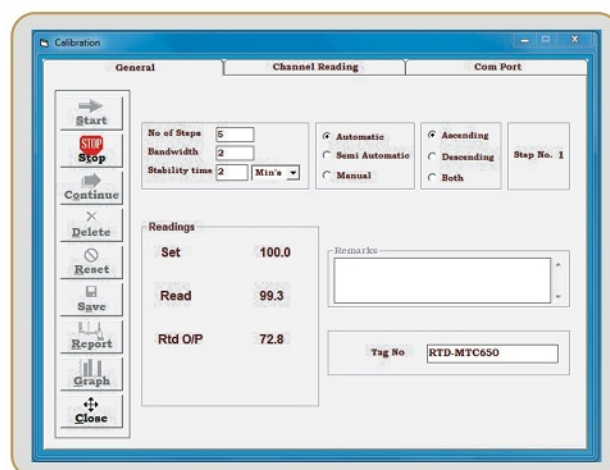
Calibration

General | Channel Reading | Com Port

Start
STOP
Stop
Continue
Delete
Reset
Save
Report
Graph
Close

No of Steps 5
Bandwidth 2
Stability time 2 Min's

Automatic
Semi Automatic
Manual

Ascending
Descending
Both

Step No. 1

Readings
Set 100.0
Read 99.3
Rtd O/P 72.8

Remarks

Tag No RTD-MTC650